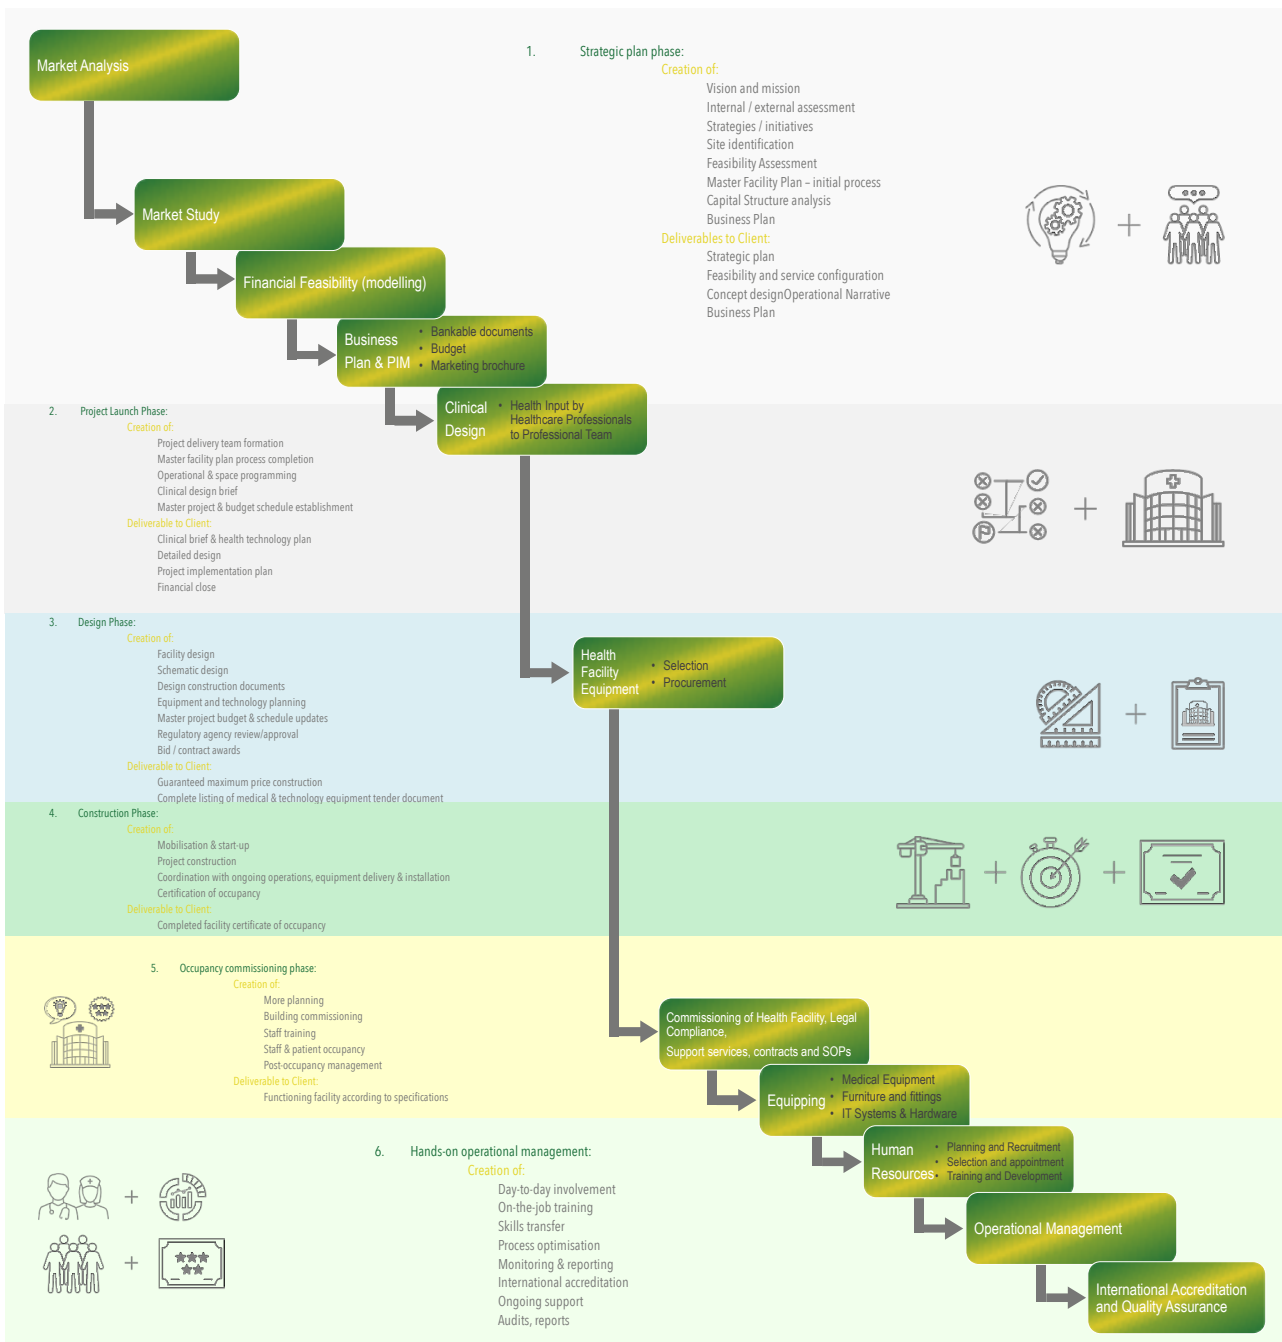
Market Analysis

1. Strategic plan phase:
Creation of:
Vision and mission
Internal / external assessment
Strategies / initiatives
Site identification
Feasibility Assessment
Master Facility Plan – initial process
Capital Structure analysis
Business Plan
Deliverables to Client:
Strategic plan
Feasibility and service configuration
Concept designOperational Narrative
Business Plan

+

Market Study

Financial Feasibility (modelling)

Business Plan & PIM
• Bankable documents
• Budget
• Marketing brochure

Clinical Design
• Health Input by Healthcare Professionals to Professional Team

2. Project Launch Phase:
Creation of:
Project delivery team formation
Master facility plan process completion
Operational & space programming
Clinical design brief
Master project & budget schedule establishment
Deliverable to Client:
Clinical brief & health technology plan
Detailed design
Project implementation plan
Financial close

+

3. Design Phase:
Creation of:
Facility design
Schematic design
Design construction documents
Equipment and technology planning
Master project budget & schedule updates
Regulatory agency review/approval
Bid / contract awards
Deliverable to Client:
Guaranteed maximum price construction
Complete listing of medical & technology equipment tender document

Health Facility Equipment
• Selection
• Procurement

+

4. Construction Phase:
Creation of:
Mobilisation & start-up
Project construction
Coordination with ongoing operations, equipment delivery & installation
Certification of occupancy
Deliverable to Client:
Completed facility certificate of occupancy

+ +

5. Occupancy commissioning phase:
Creation of:
More planning
Building commissioning
Staff training
Staff & patient occupancy
Post-occupancy management
Deliverable to Client:
Functioning facility according to specifications

Commissioning of Health Facility, Legal Compliance,
Support services, contracts and SOPs

Equipping
• Medical Equipment
• Furniture and fittings
• IT Systems & Hardware

Human Resources
• Planning and Recruitment
• Selection and appointment
• Training and Development

6. Hands-on operational management:
Creation of:
Day-to-day involvement
On-the-job training
Skills transfer
Process optimisation
Monitoring & reporting
International accreditation
Ongoing support
Audits, reports

+
+

Operational Management

International Accreditation and Quality Assurance